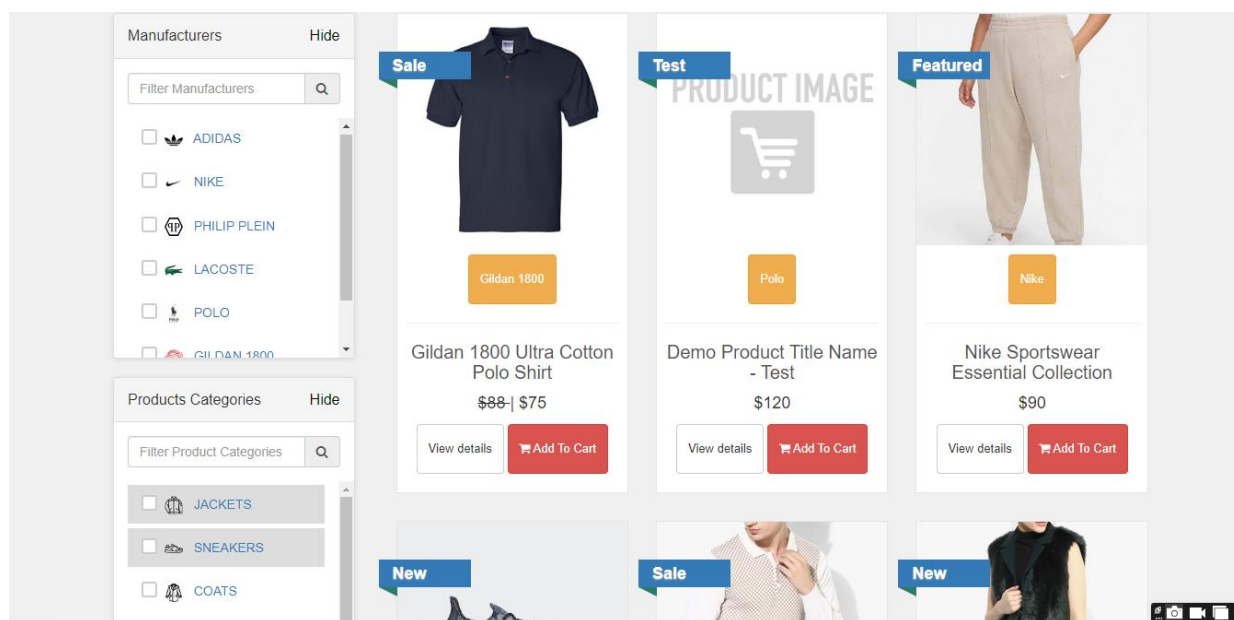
Manufacturers Hide

Filter Manufacturers

ADIDAS

NIKE

PHILIP PLEIN

LACOSTE

POLO

GILDAN 1800

Products Categories Hide

Filter Product Categories

JACKETS

SNEAKERS

COATS

Sale

Gildan 1800

Gildan 1800 Ultra Cotton Polo Shirt

~~$88~~ | $75

View details

Add To Cart

Test

PRODUCT IMAGE

Polo

Demo Product Title Name - Test

$120

View details

Add To Cart

Featured

Nike

Nike Sportswear Essential Collection

$90

View details

Add To Cart

New

Sale

New